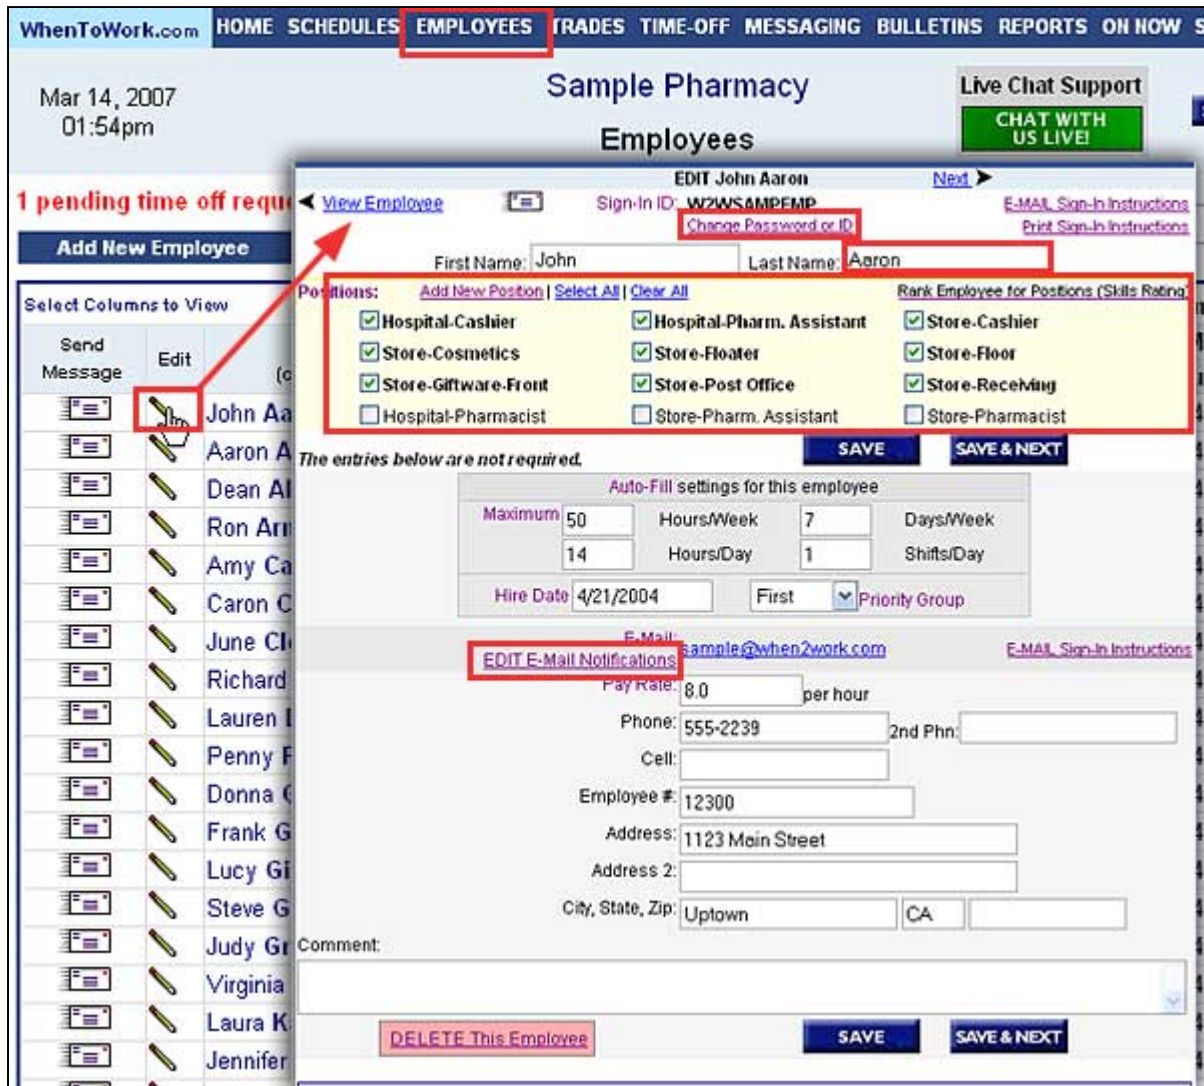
WhenToWork.com HOME SCHEDULES EMPLOYEES TRADES TIME-OFF MESSAGING BULLETINS REPORTS ON NOW S

Mar 14, 2007
01:54pm

Sample Pharmacy

Employees

Live Chat Support
CHAT WITH US LIVE!

1 pending time off requ

Add New Employee

Select Columns to View

| Send Message | Edit | (c |
|---|---|---|
| | | John Aa |
| | | Aaron A |
| | | Dean Al |
| | | Ron Arr |
| | | Amy Ca |
| | | Caron C |
| | | June Cl |
| | | Richard |
| | | Lauren |
| | | Penny F |
| | | Donna |
| | | Frank G |
| | | Lucy Gi |
| | | Steve G |
| | | Judy Gr |
| | | Virginia |
| | | Laura K |
| | | Jennifer |

EDIT John Aaron
Next
View Employee
Sign-In ID: W2WSAMPEMP
Change Password or ID
E-MAIL Sign-In Instructions
Print Sign-In Instructions

First Name: John
Last Name: Aaron

Positions: Add New Position | Select All | Clear All
Rank Employee for Positions (Skills Rating)

Hospital-Cashier
Hospital-Pharm. Assistant
Store-Cashier
Store-Cosmetics
Store-Floater
Store-Floor
Store-Giftware-Front
Store-Post Office
Store-Receiving
Hospital-Pharmacist
Store-Pharm. Assistant
Store-Pharmacist

SAVE SAVE & NEXT

The entries below are not required.

Auto-Fill settings for this employee
Maximum 50 Hours/Week 7 Days/Week
14 Hours/Day 1 Shifts/Day
Hire Date 4/21/2004 First Priority Group

E-Mail: sample@when2work.com
EDIT E-Mail Notifications
E-MAIL Sign-In Instructions
Pay Rate: 8.0 per hour
Phone: 555-2239 2nd Phn:
Cell:
Employee #: 12300
Address: 1123 Main Street
Address 2:
City, State, Zip: Uptown CA
Comment:

DELETE This Employee
SAVE SAVE & NEXT